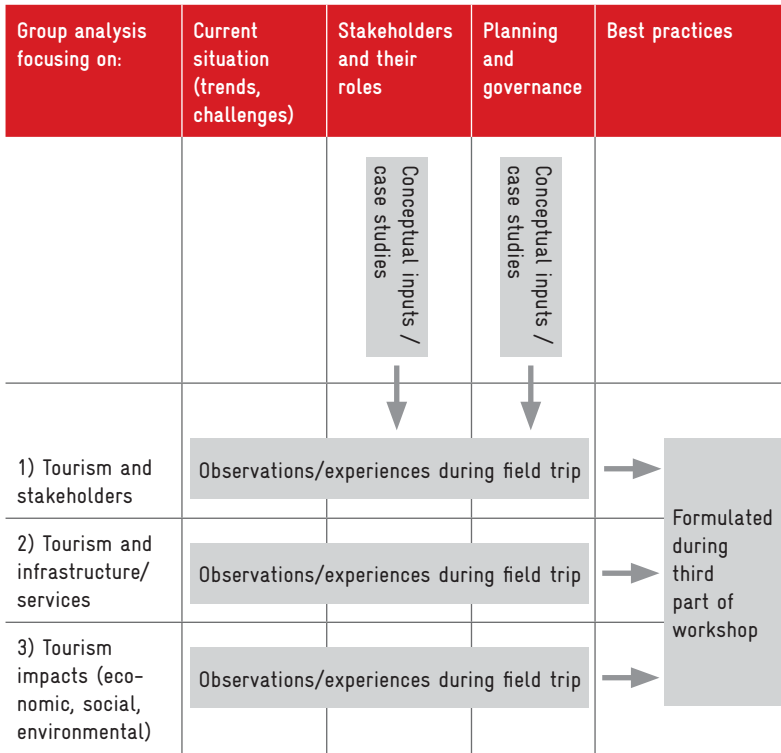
| Group analysis focusing on: | Current situation (trends, challenges) | Stakeholders and their roles | Planning and governance | Best practices |
|---|---|---|---|---|
| | | Conceptual inputs / case studies | Conceptual inputs / case studies | |
| 1) Tourism and stakeholders | Observations/experiences during field trip | | | Formulated during third part of workshop |
| 2) Tourism and infrastructure/ services | Observations/experiences during field trip | | | |
| 3) Tourism impacts (economic, social, environmental) | Observations/experiences during field trip | | | |